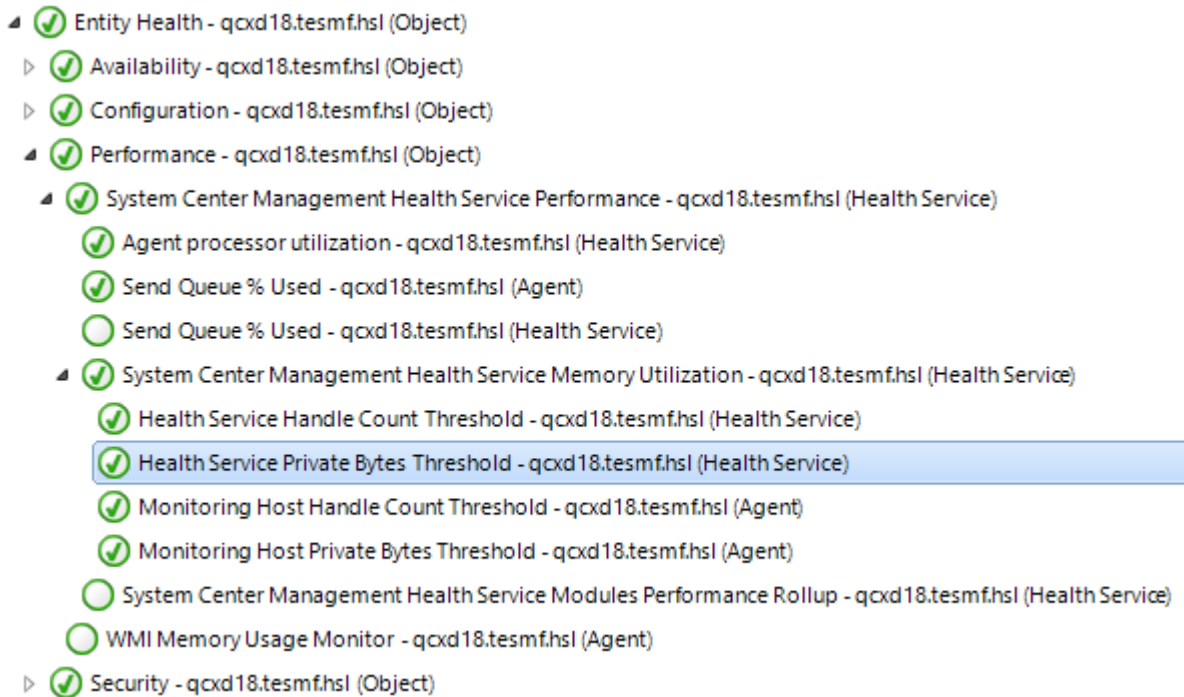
Entity Health - qcxd18.tesmf.hsl (Object)
Availability - qcxd18.tesmf.hsl (Object)
Configuration - qcxd18.tesmf.hsl (Object)
Performance - qcxd18.tesmf.hsl (Object)
System Center Management Health Service Performance - qcxd18.tesmf.hsl (Health Service)
Agent processor utilization - qcxd18.tesmf.hsl (Health Service)
Send Queue % Used - qcxd18.tesmf.hsl (Agent)
Send Queue % Used - qcxd18.tesmf.hsl (Health Service)
System Center Management Health Service Memory Utilization - qcxd18.tesmf.hsl (Health Service)
Health Service Handle Count Threshold - qcxd18.tesmf.hsl (Health Service)
Health Service Private Bytes Threshold - qcxd18.tesmf.hsl (Health Service)
Monitoring Host Handle Count Threshold - qcxd18.tesmf.hsl (Agent)
Monitoring Host Private Bytes Threshold - qcxd18.tesmf.hsl (Agent)
System Center Management Health Service Modules Performance Rollup - qcxd18.tesmf.hsl (Health Service)
WMI Memory Usage Monitor - qcxd18.tesmf.hsl (Agent)
Security - qcxd18.tesmf.hsl (Object)